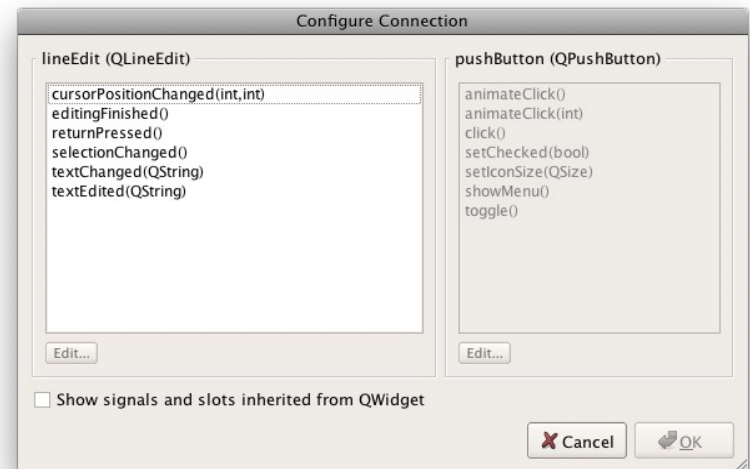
Configure Connection

lineEdit (QLineEdit)

cursorPositionChanged(int,int)
editingFinished()
returnPressed()
selectionChanged()
textChanged(QString)
textEdited(QString)

Edit...

pushButton (QPushButton)

animateClick()
animateClick(int)
click()
setChecked(bool)
setIconSize(QSize)
showMenu()
toggle()

Edit...

Show signals and slots inherited from QWidget

Cancel

OK